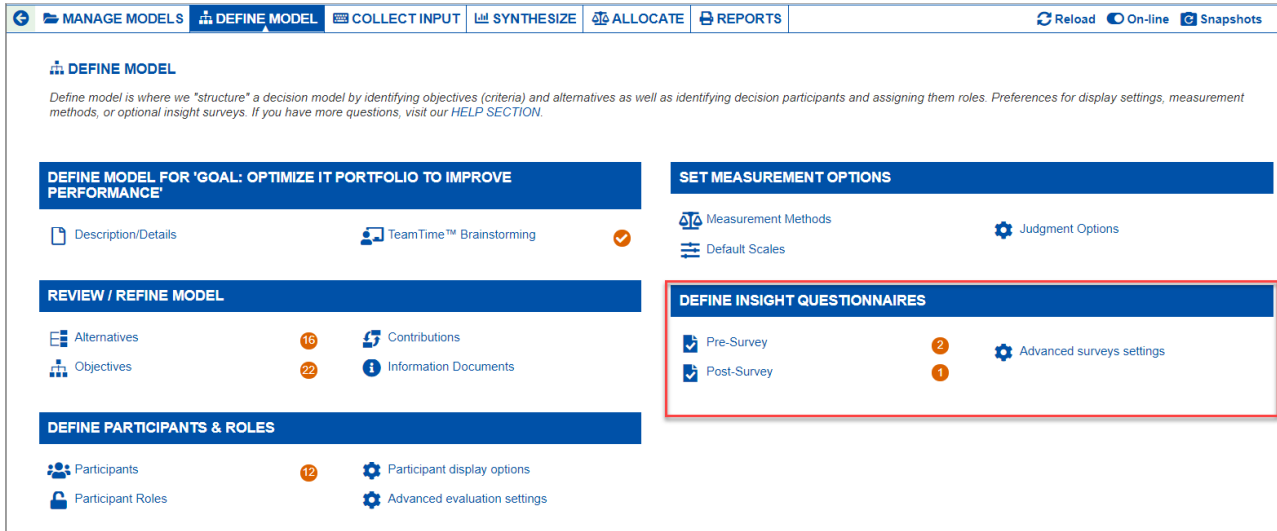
MANAGE MODELS | DEFINE MODEL | COLLECT INPUT | SYNTHESIZE | ALLOCATE | REPORTS

Reload  On-line  Snapshots

DEFINE MODEL

Define model is where we "structure" a decision model by identifying objectives (criteria) and alternatives as well as identifying decision participants and assigning them roles. Preferences for display settings, measurement methods, or optional insight surveys. If you have more questions, visit our HELP SECTION.

DEFINE MODEL FOR 'GOAL: OPTIMIZE IT PORTFOLIO TO IMPROVE PERFORMANCE'

Description/Details

TeamTime™ Brainstorming

REVIEW / REFINE MODEL

Alternatives 16

Contributions

Objectives 22

Information Documents

DEFINE PARTICIPANTS & ROLES

Participants 12

Participant display options

Participant Roles

Advanced evaluation settings

SET MEASUREMENT OPTIONS

Measurement Methods

Judgment Options

Default Scales

DEFINE INSIGHT QUESTIONNAIRES

Pre-Survey 2

Advanced surveys settings

Post-Survey 1